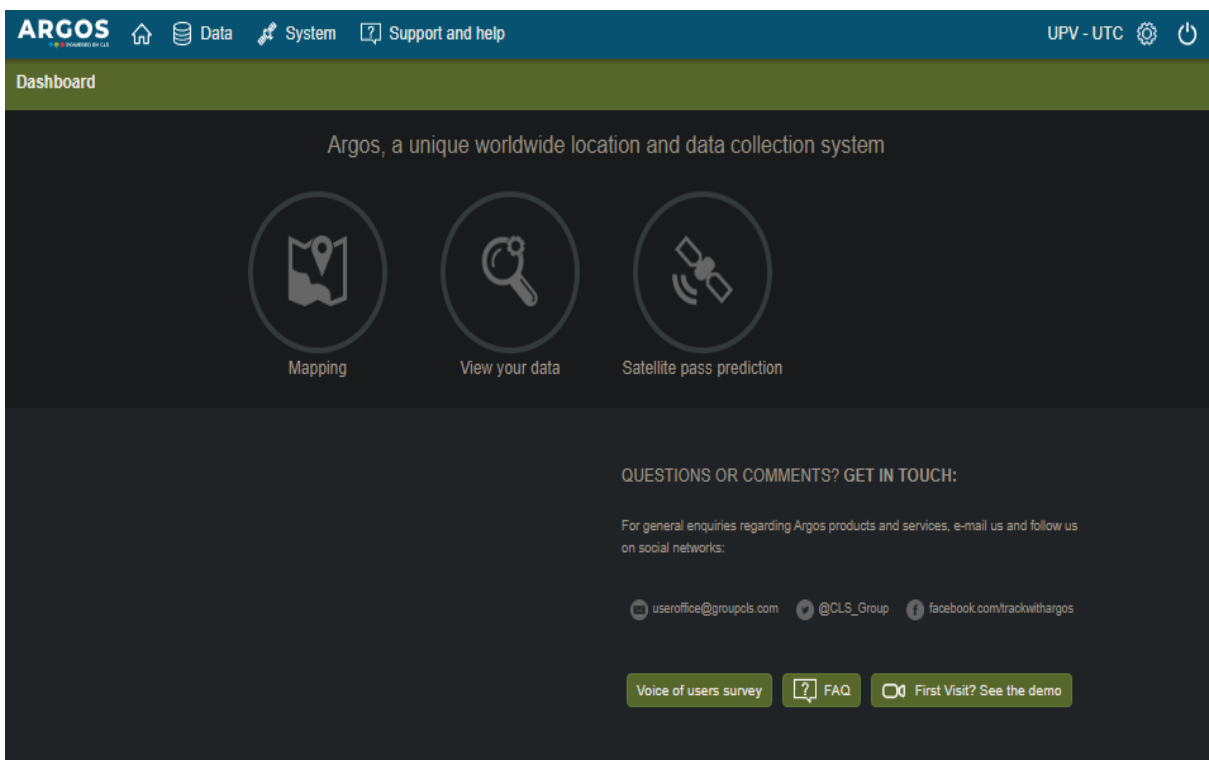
ARGOS POWERED BY CLS Data System Support and help UPV - UTC

Dashboard

Argos, a unique worldwide location and data collection system

Mapping

View your data

Satellite pass prediction

QUESTIONS OR COMMENTS? GET IN TOUCH:

For general enquiries regarding Argos products and services, e-mail us and follow us on social networks:

useroffice@groupcls.com @CLS_Group facebook.com/trackwithargos

Voice of users survey FAQ First Visit? See the demo